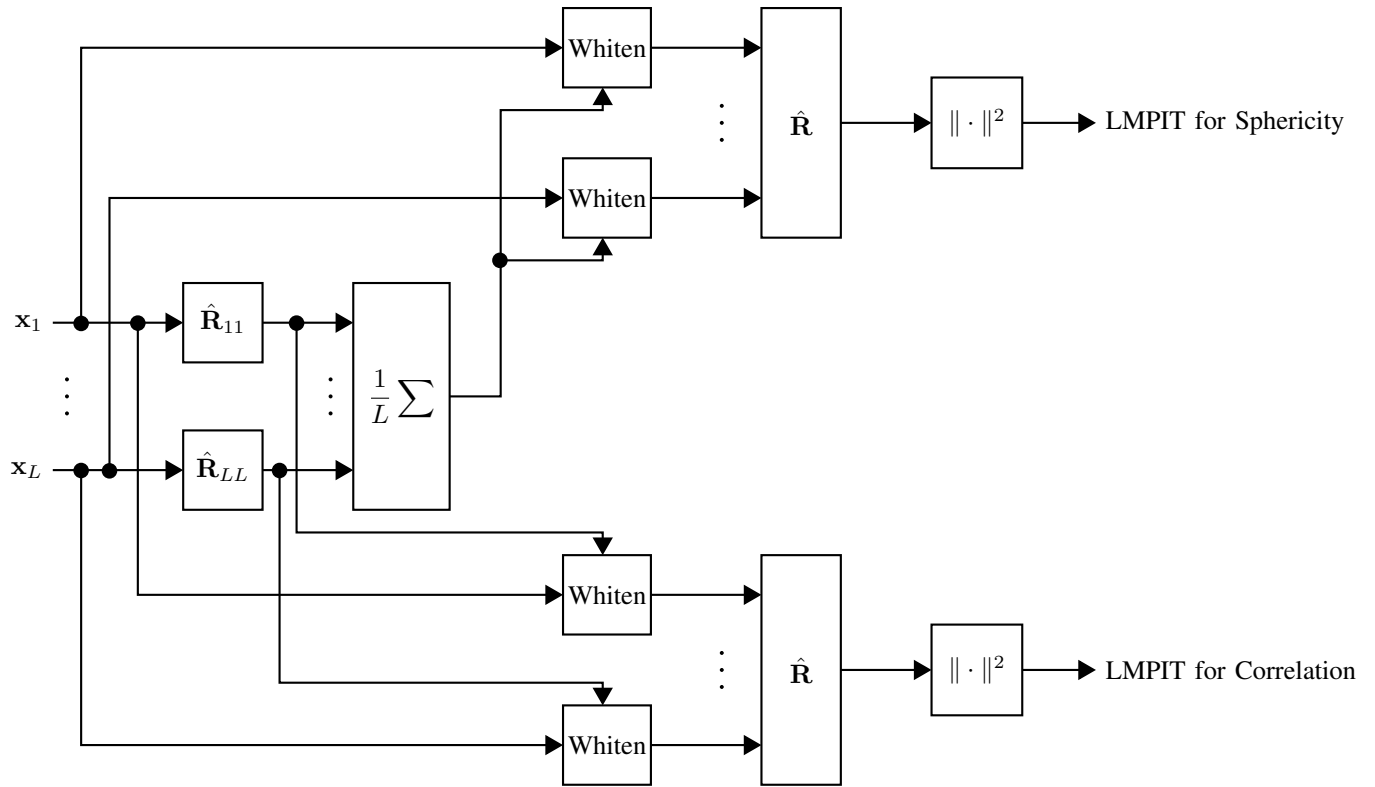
Whiten

$\hat{\mathbf{R}}$

$\|\cdot\|^2$

LMPIT for Sphericity

Whiten

$\mathbf{x}_1$

$\hat{\mathbf{R}}_{11}$

$\frac{1}{L}\sum$

$\mathbf{x}_L$

$\hat{\mathbf{R}}_{LL}$

Whiten

$\hat{\mathbf{R}}$

$\|\cdot\|^2$

LMPIT for Correlation

Whiten